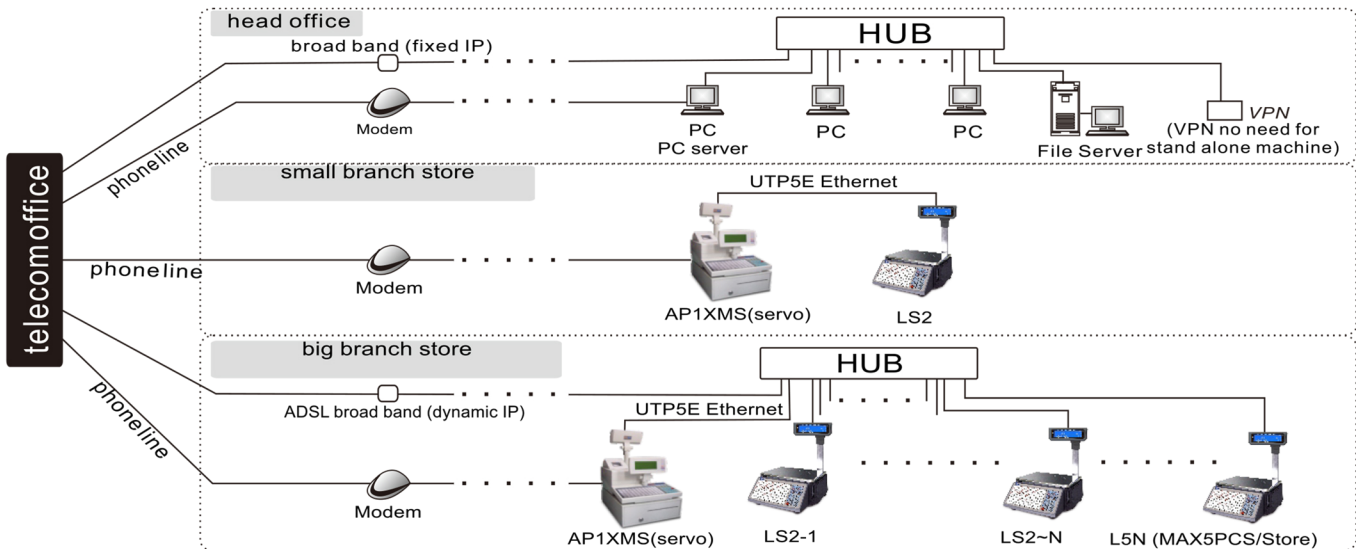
head office

broad band (fixed IP)

HUB

Modem

PC
PC server

PC

PC

File Server

VPN
(VPN no need for stand alone machine)

telecomoffice

phoneline

small branch store

UTP5E Ethernet

phoneline

Modem

AP1XMS(servo)

LS2

big branch store

HUB

ADSL broad band (dynamic IP)

UTP5E Ethernet

phoneline

Modem

AP1XMS(servo)

LS2-1

LS2~N

L5N (MAX5PCS/Store)